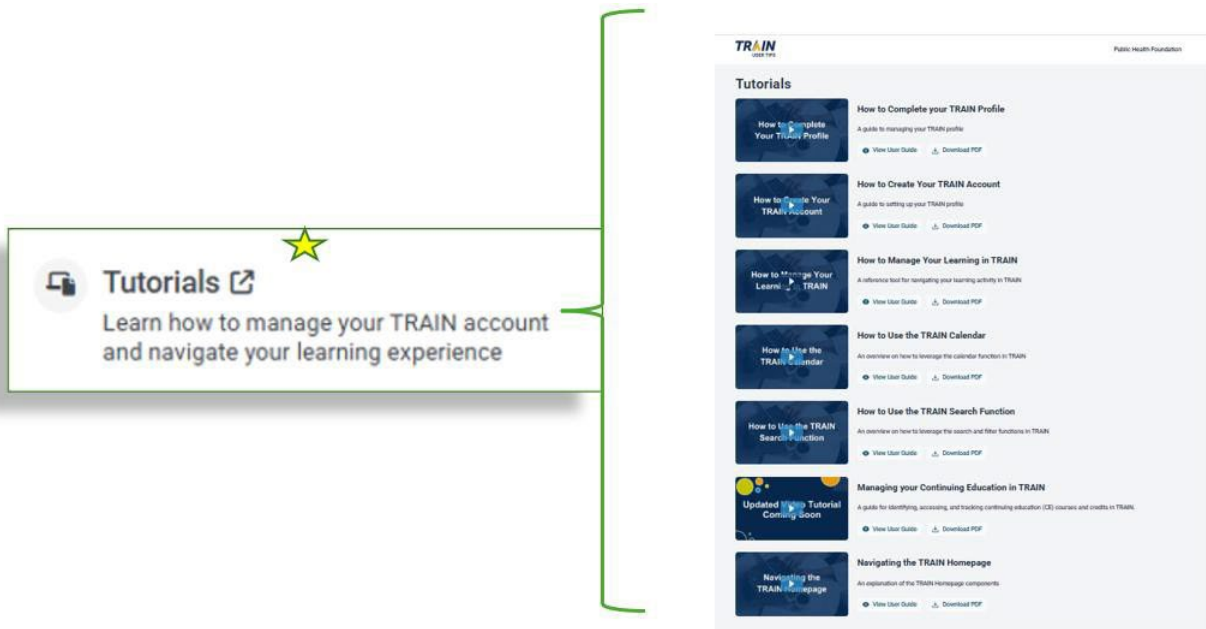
Tutorials

Learn how to manage your TRAIN account and navigate your learning experience

TRAIN
USER TIPS

Public Health Foundation

Tutorials

How to Complete Your TRAIN Profile

How to Complete your TRAIN Profile

A guide to managing your TRAIN profile

View User Guide

Download PDF

How to Create Your TRAIN Account

How to Create Your TRAIN Account

A guide to setting up your TRAIN profile

View User Guide

Download PDF

How to Manage Your Learning in TRAIN

How to Manage Your Learning in TRAIN

A reference tool for navigating your learning activity in TRAIN

View User Guide

Download PDF

How to Use the TRAIN Calendar

How to Use the TRAIN Calendar

An overview on how to leverage the calendar function in TRAIN

View User Guide

Download PDF

How to Use the TRAIN Search Function

How to Use the TRAIN Search Function

An overview on how to leverage the search and filter functions in TRAIN

View User Guide

Download PDF

Updated Video Tutorial Coming Soon

Managing your Continuing Education in TRAIN

A guide for identifying, accessing, and tracking continuing education (CE) courses and credits in TRAIN.

View User Guide

Download PDF

Navigating the TRAIN Homepage

Navigating the TRAIN Homepage

An explanation of the TRAIN Homepage components

View User Guide

Download PDF